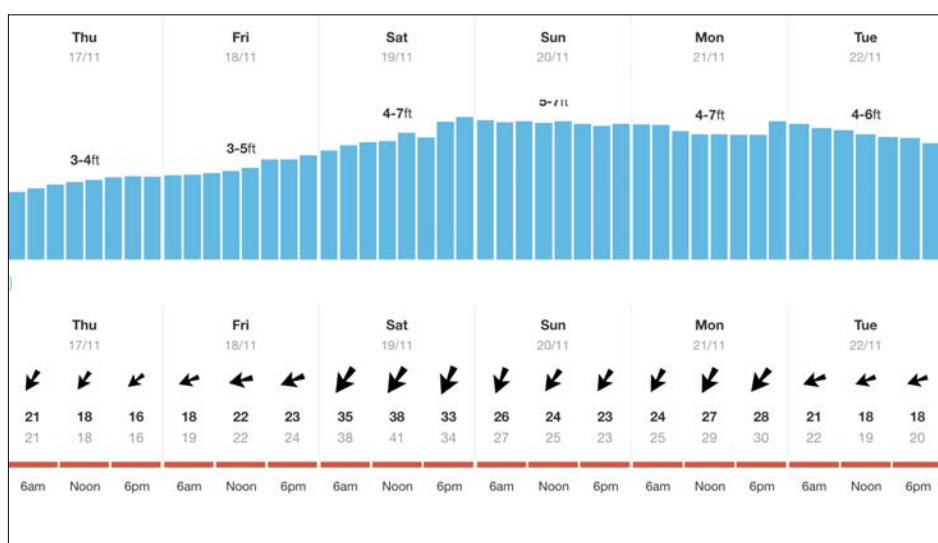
| Thu | Fri | Sat | Sun | Mon | Tue |
|---|---|---|---|---|---|
| 17/11 | 18/11 | 19/11 | 20/11 | 21/11 | 22/11 |
| 3-4ft | 3-5ft | 4-7ft | 5-7ft | 4-7ft | 4-6ft |

| Thu | | | Fri | | | Sat | | | Sun | | | Mon | | | Tue | | |
|---|---|---|---|---|---|---|---|---|---|---|---|---|---|---|---|---|---|
| 17/11 | | | 18/11 | | | 19/11 | | | 20/11 | | | 21/11 | | | 22/11 | | |
| 21 | 18 | 16 | 18 | 22 | 23 | 35 | 38 | 33 | 26 | 24 | 23 | 24 | 27 | 28 | 21 | 18 | 18 |
| 21 | 18 | 16 | 19 | 22 | 24 | 38 | 41 | 34 | 27 | 25 | 23 | 25 | 29 | 30 | 22 | 19 | 20 |
| 6am | Noon | 6pm | 6am | Noon | 6pm | 6am | Noon | 6pm | 6am | Noon | 6pm | 6am | Noon | 6pm | 6am | Noon | 6pm |